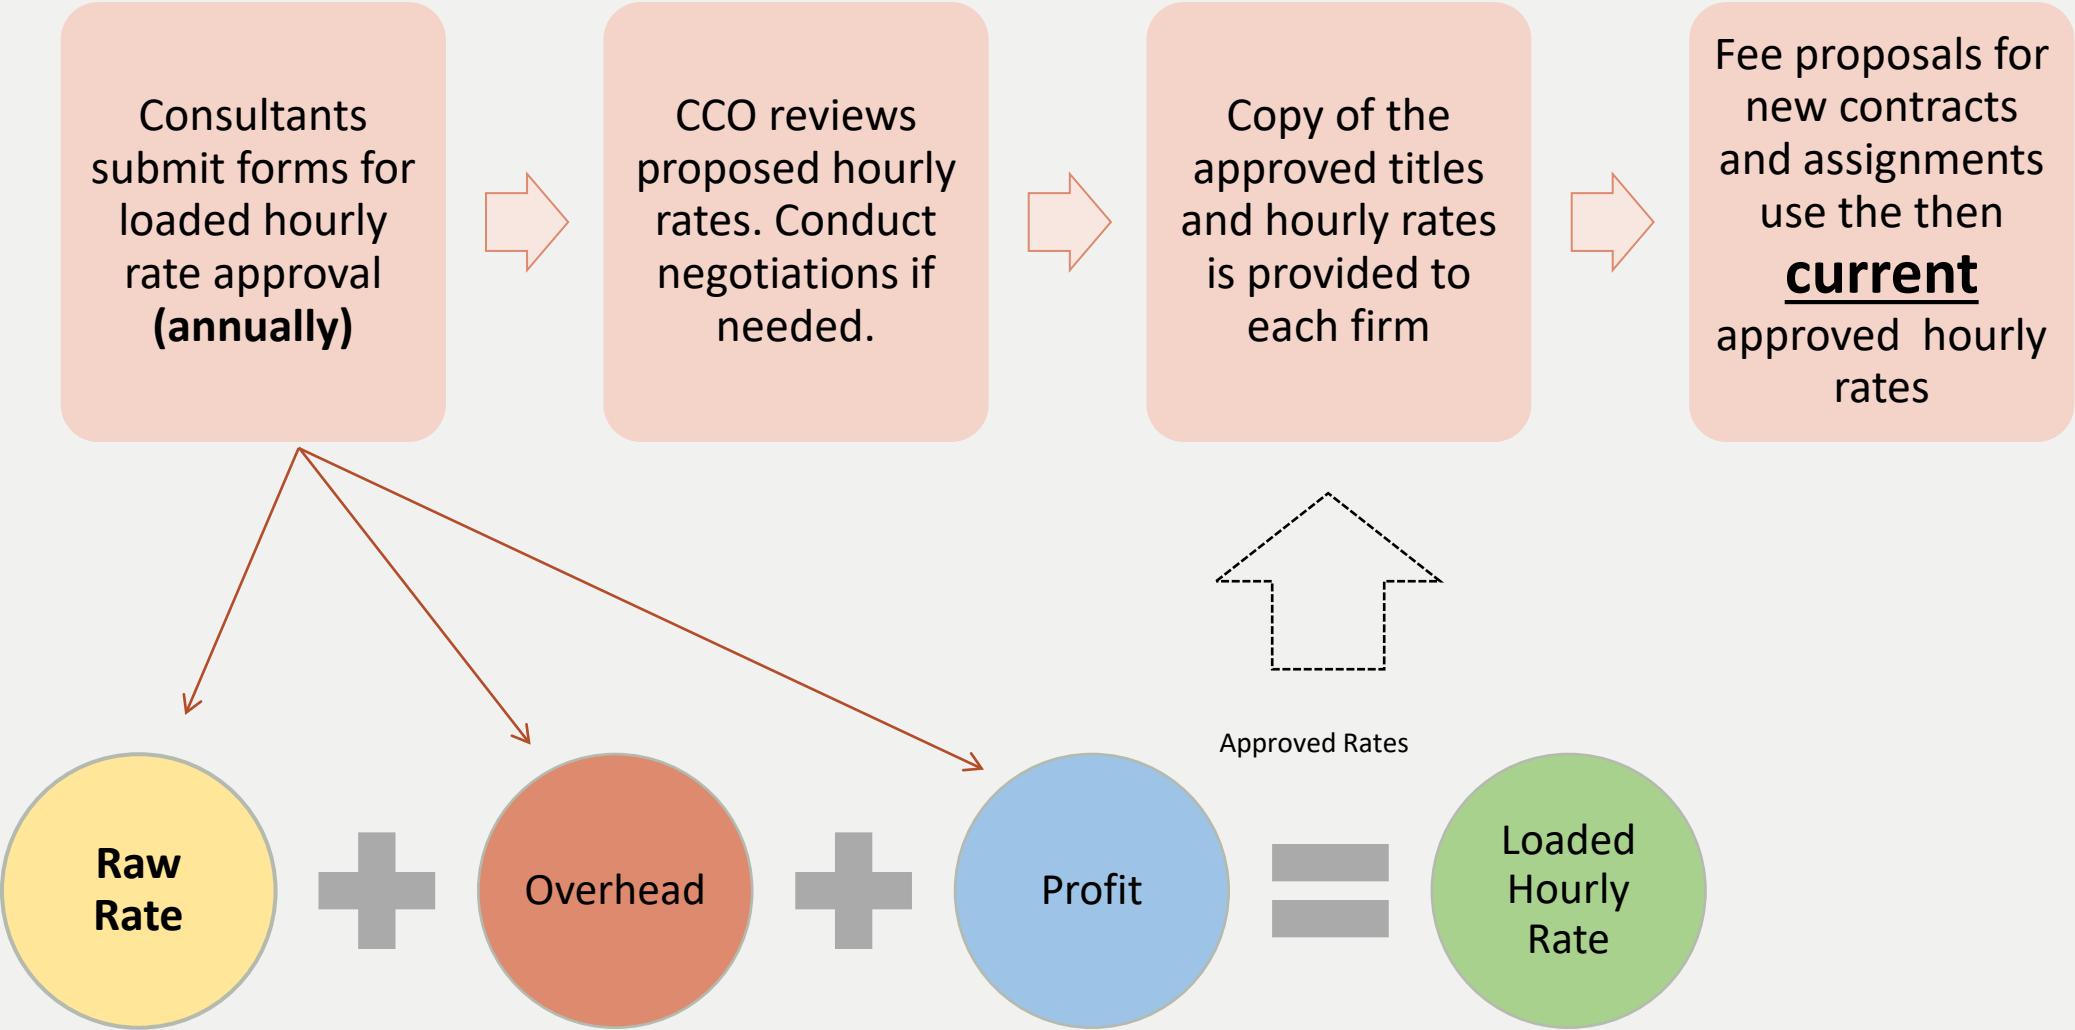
Consultants submit forms for loaded hourly rate approval **(annually)**

CCO reviews proposed hourly rates. Conduct negotiations if needed.

Copy of the approved titles and hourly rates is provided to each firm

Fee proposals for new contracts and assignments use the then **current** approved hourly rates

Approved Rates

Raw Rate

Overhead

Profit

Loaded Hourly Rate